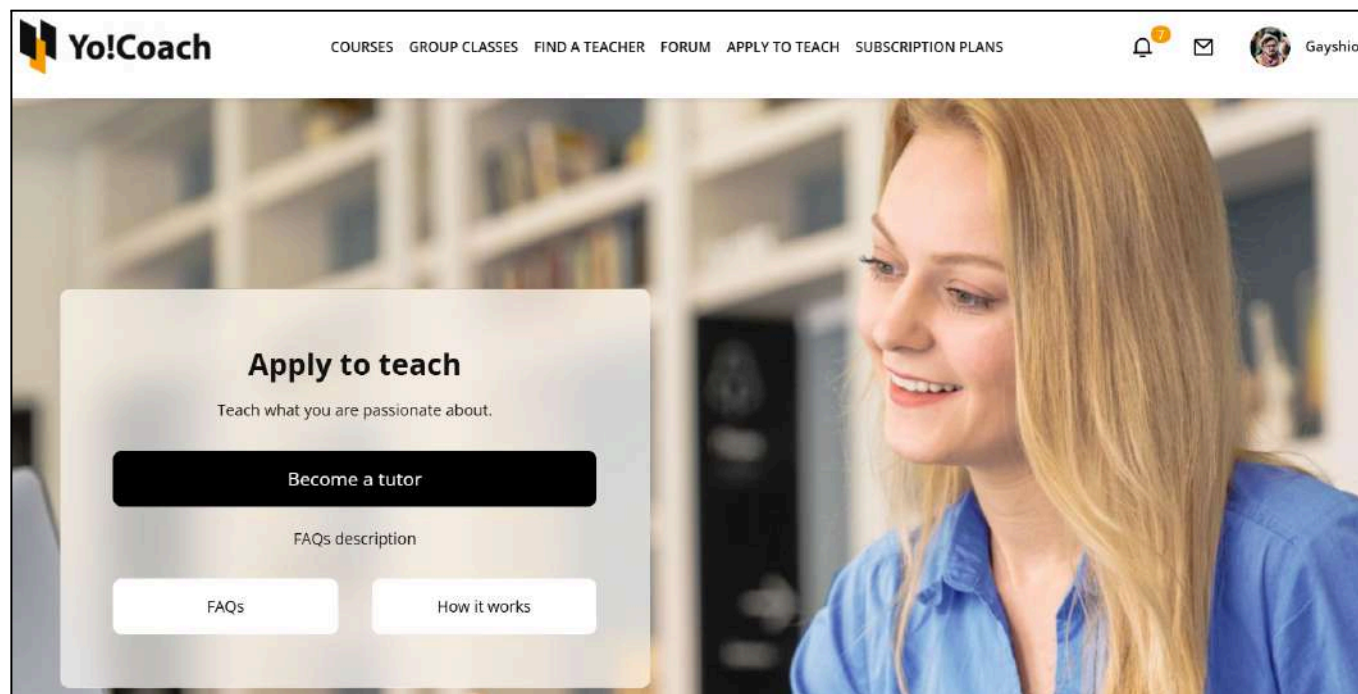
Yo!Coach

COURSES GROUP CLASSES FIND A TEACHER FORUM APPLY TO TEACH SUBSCRIPTION PLANS

7

Gayshio

Apply to teach

Teach what you are passionate about.

Become a tutor

FAQs description

FAQs

How it works